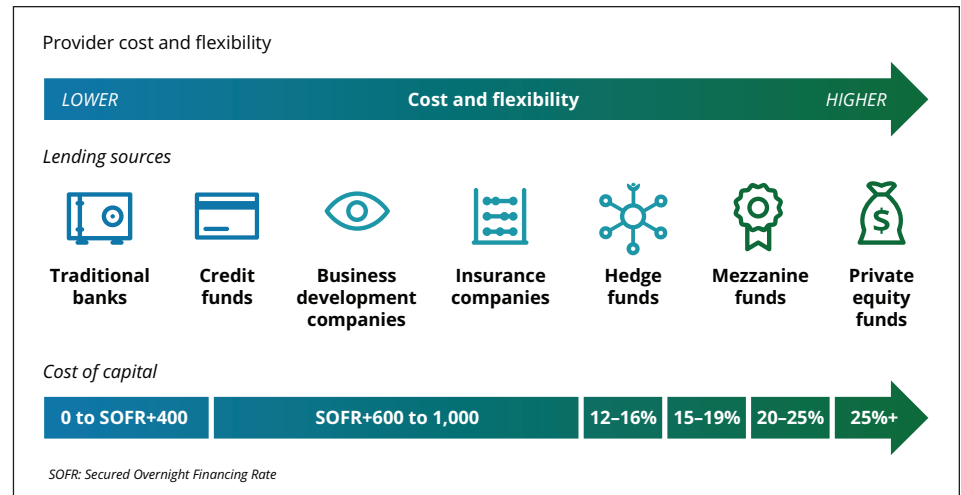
Provider cost and flexibility

LOWER Cost and flexibility HIGHER

Lending sources

Traditional banks

Credit funds

Business development companies

Insurance companies

Hedge funds

Mezzanine funds

Private equity funds

Cost of capital

0 to SOFR+400 | SOFR+600 to 1,000 | 12–16% | 15–19% | 20–25% | 25%+

SOFR: Secured Overnight Financing Rate